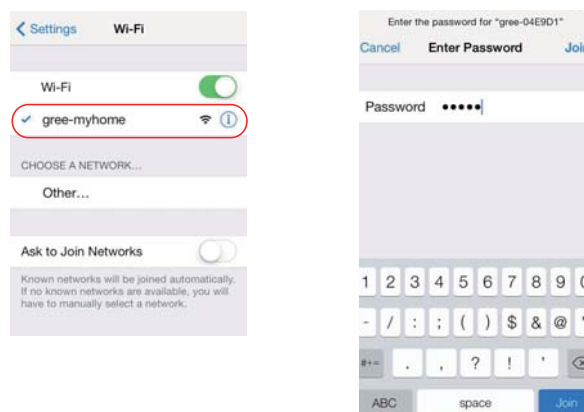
< Settings Wi-Fi

Wi-Fi

✓ gree-myhome

CHOOSE A NETWORK...

Other...

Ask to Join Networks

Known networks will be joined automatically. If no known networks are available, you will have to manually select a network.

Enter the password for "gree-04E9D1"

Cancel Enter Password Join

Password •••••

1 2 3 4 5 6 7 8 9 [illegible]

- / : ; ( ) $ & @ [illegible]

#+= . , ? ! '

ABC space Join